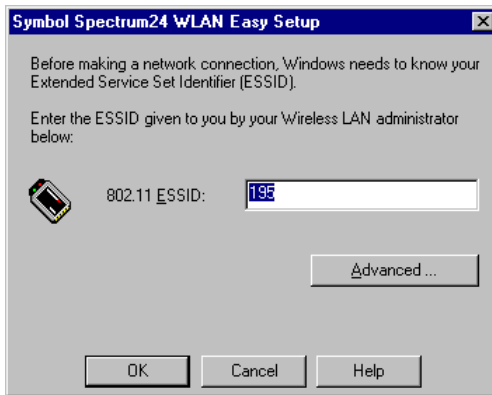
Symbol Spectrum24 WLAN Easy Setup

Before making a network connection, Windows needs to know your Extended Service Set Identifier (ESSID).

Enter the ESSID given to you by your Wireless LAN administrator below:

802.11 ESSID: 195

Advanced ...

OK Cancel Help